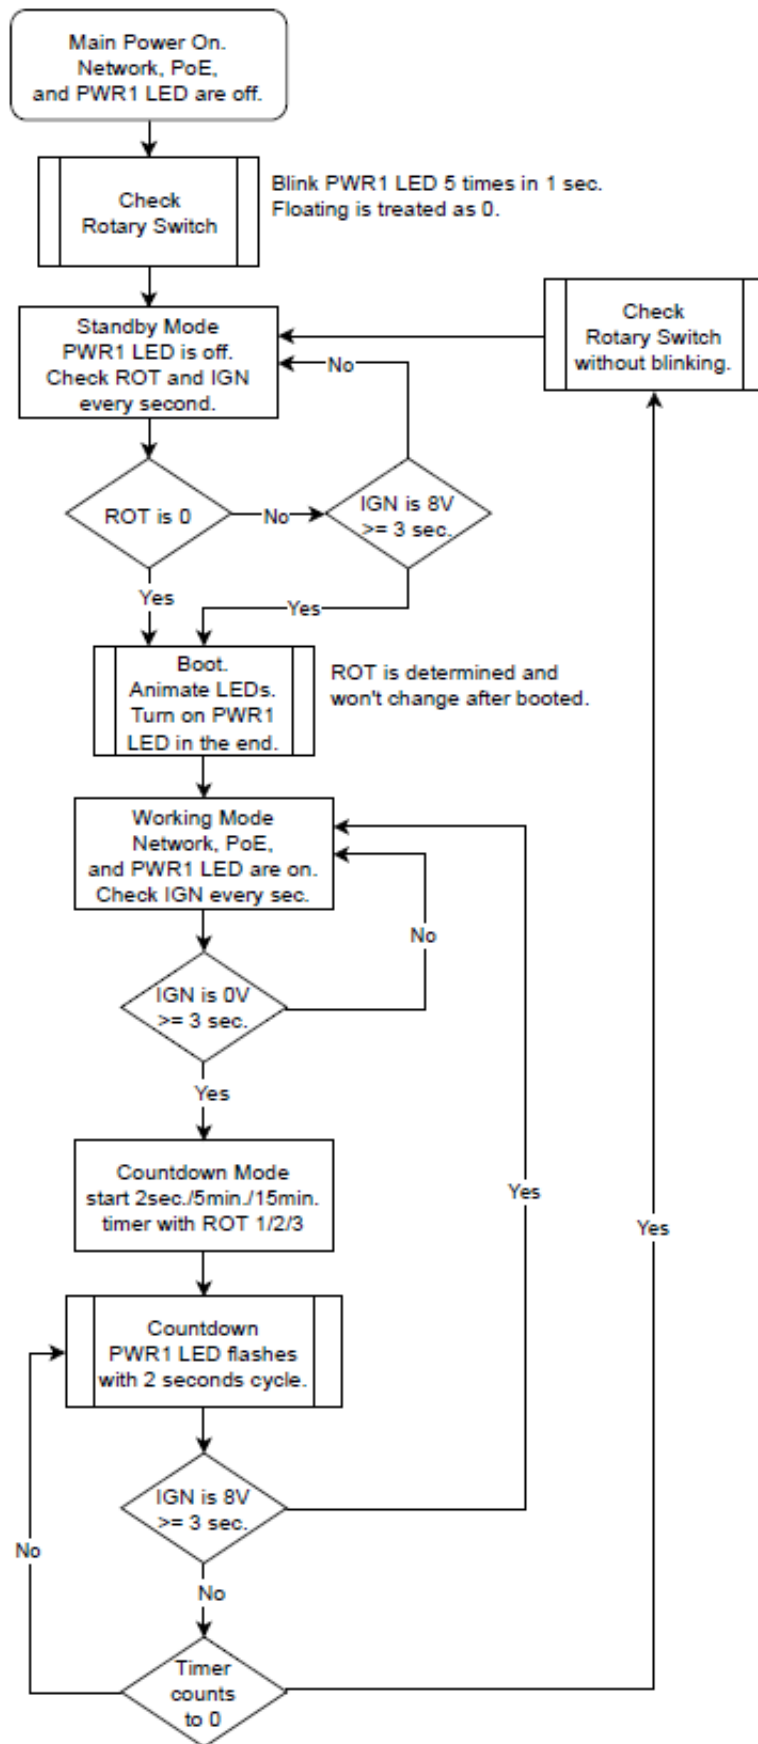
Main Power On.
Network, PoE,
and PWR1 LED are off.

Check
Rotary Switch

Blink PWR1 LED 5 times in 1 sec.
Floating is treated as 0.

Standby Mode
PWR1 LED is off.
Check ROT and IGN
every second.

Check
Rotary Switch
without blinking.

No

ROT is 0

No

IGN is 8V
>= 3 sec.

Yes

Yes

Boot.
Animate LEDs.
Turn on PWR1
LED in the end.

ROT is determined and
won't change after booted.

Working Mode
Network, PoE,
and PWR1 LED are on.
Check IGN every sec.

No

IGN is 0V
>= 3 sec.

Yes

Countdown Mode
start 2sec./5min./15min.
timer with ROT 1/2/3

Yes

Yes

Countdown
PWR1 LED flashes
with 2 seconds cycle.

IGN is 8V
>= 3 sec.

No

No

Timer
counts
to 0